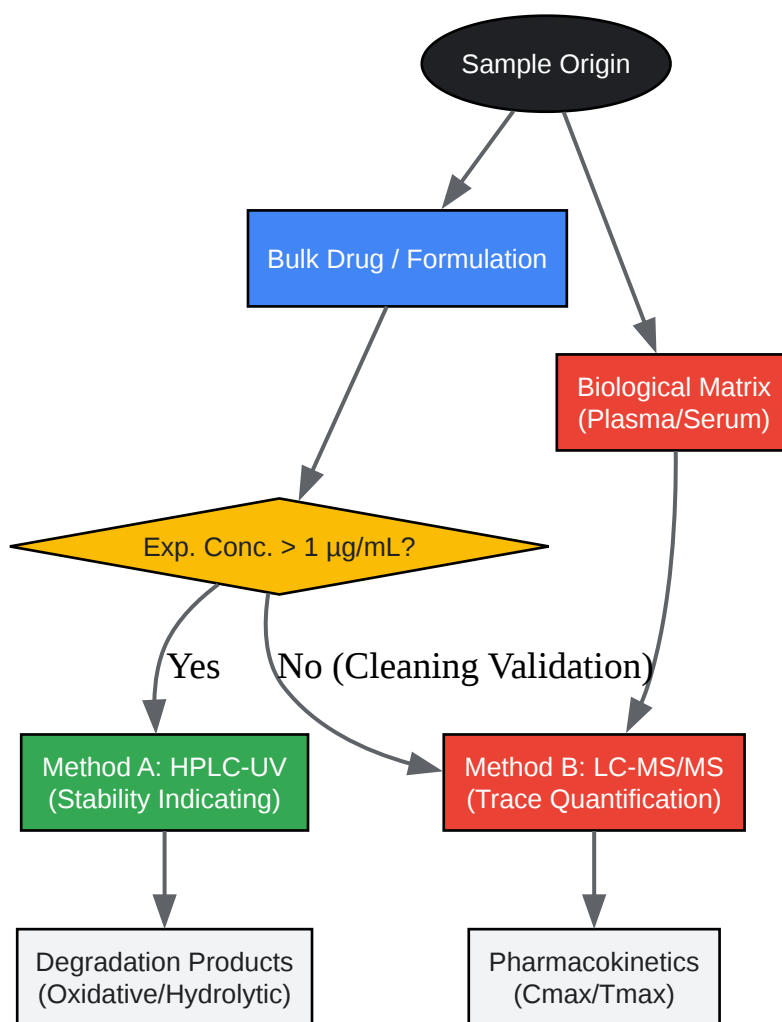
Sample Origin

Bulk Drug / Formulation

Biological Matrix (Plasma/Serum)

Exp. Conc. > 1 µg/mL?

Yes

No (Cleaning Validation)

Method A: HPLC-UV (Stability Indicating)

Method B: LC-MS/MS (Trace Quantification)

Degradation Products (Oxidative/Hydrolytic)

Pharmacokinetics (Cmax/Tmax)